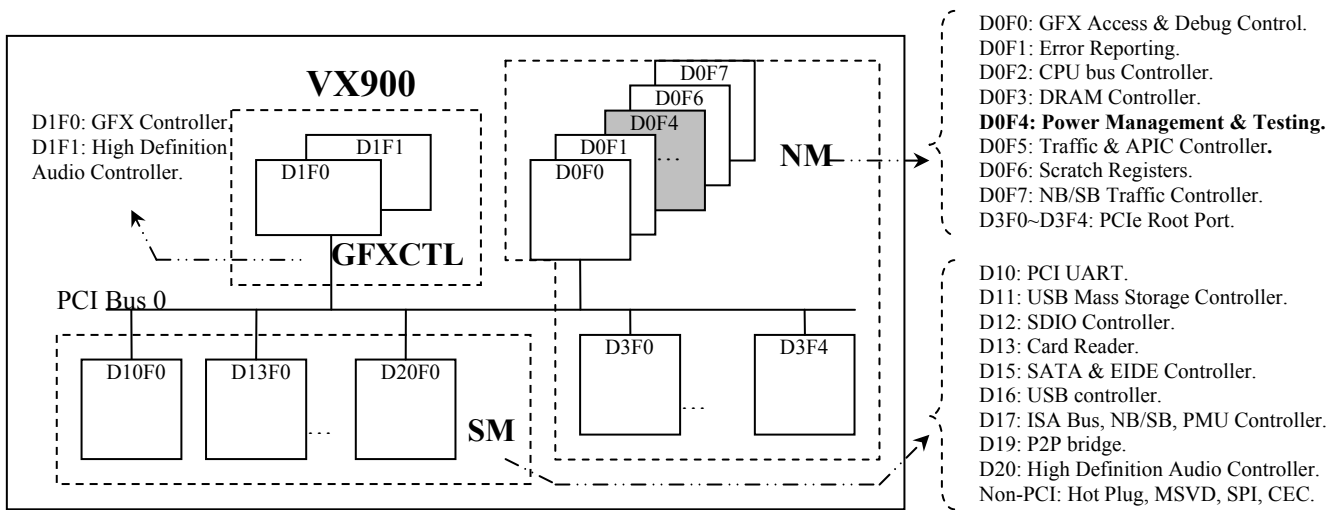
VX900

D1F0: GFX Controller.
D1F1: High Definition Audio Controller.

D1F1
D1F0

GFXCTL

D0F7
D0F6
D0F4
D0F1
…
D0F0

NM

D0F0: GFX Access & Debug Control.
D0F1: Error Reporting.
D0F2: CPU bus Controller.
D0F3: DRAM Controller.
**D0F4: Power Management & Testing.**
D0F5: Traffic & APIC Controller.
D0F6: Scratch Registers.
D0F7: NB/SB Traffic Controller.
D3F0~D3F4: PCIe Root Port.

PCI Bus 0

D10F0
D13F0
…
D20F0

SM

D3F0
…
D3F4

D10: PCI UART.
D11: USB Mass Storage Controller.
D12: SDIO Controller.
D13: Card Reader.
D15: SATA & EIDE Controller.
D16: USB controller.
D17: ISA Bus, NB/SB, PMU Controller.
D19: P2P bridge.
D20: High Definition Audio Controller.
Non-PCI: Hot Plug, MSVD, SPI, CEC.